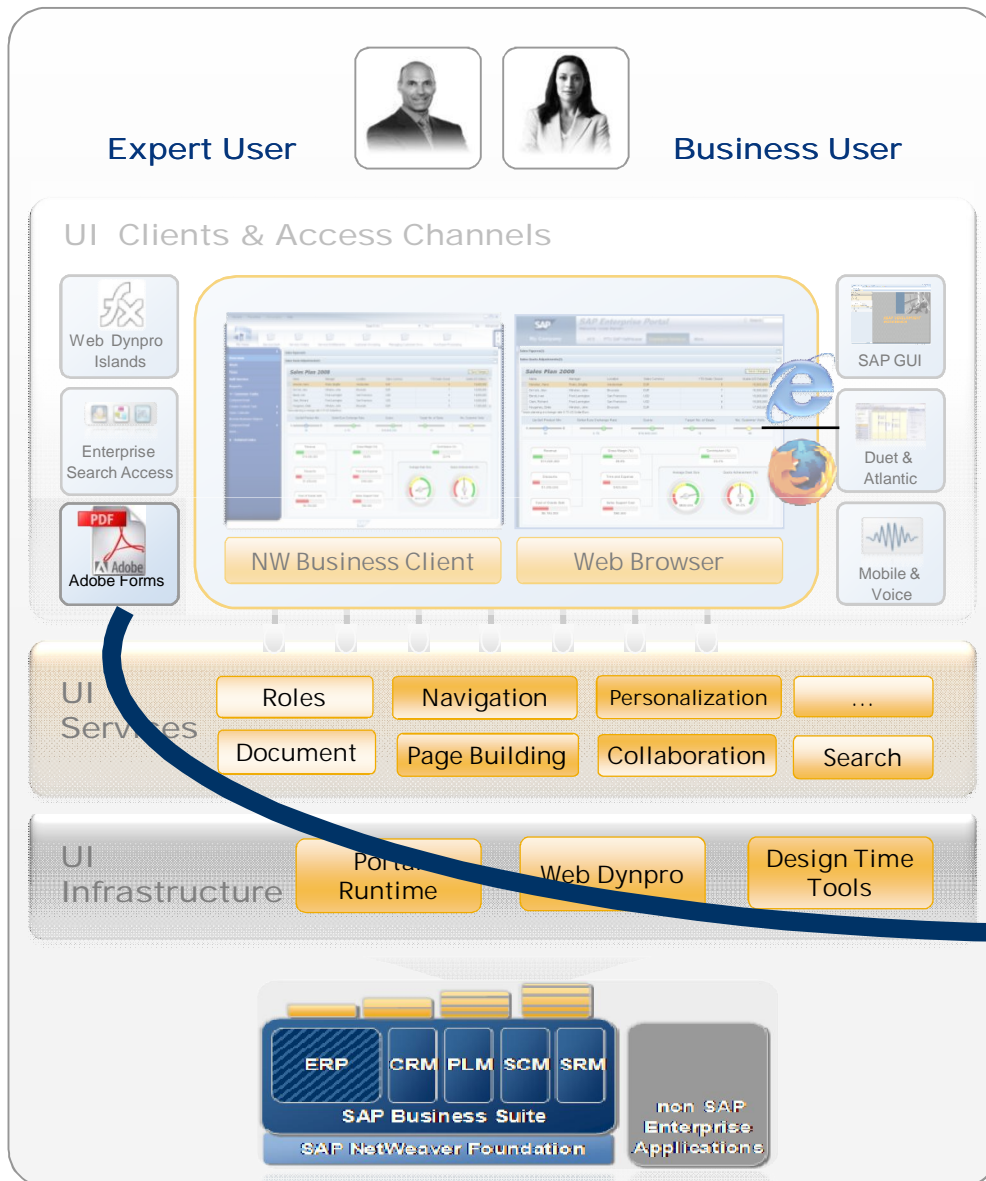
Expert User

Business User

UI Clients & Access Channels

Web Dynpro Islands

Enterprise Search Access

PDF Adobe Adobe Forms

Sales Plan 2009

SAP Enterprise Portal

Sales Plan 2009

NW Business Client

Web Browser

SAP GUI

Duet & Atlantic

Mobile & Voice

UI Services

Roles

Navigation

Personalization

...

Document

Page Building

Collaboration

Search

UI Infrastructure

Portal Runtime

Web Dynpro

Design Time Tools

ERP

CRM

PLM

SCM

SRM

SAP Business Suite

SAP NetWeaver Foundation

non SAP Enterprise Applications